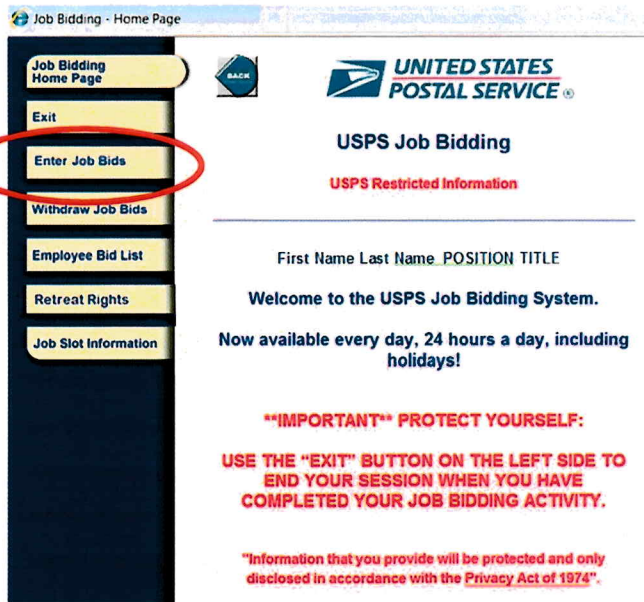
Job Bidding - Home Page

Job Bidding Home Page

Exit

Enter Job Bids

Withdraw Job Bids

Employee Bid List

Retreat Rights

Job Slot Information

BACK

UNITED STATES POSTAL SERVICE ®

USPS Job Bidding

USPS Restricted Information

First Name Last Name POSITION TITLE

Welcome to the USPS Job Bidding System.

Now available every day, 24 hours a day, including holidays!

**IMPORTANT** PROTECT YOURSELF:

USE THE "EXIT" BUTTON ON THE LEFT SIDE TO END YOUR SESSION WHEN YOU HAVE COMPLETED YOUR JOB BIDDING ACTIVITY.

"Information that you provide will be protected and only disclosed in accordance with the Privacy Act of 1974".